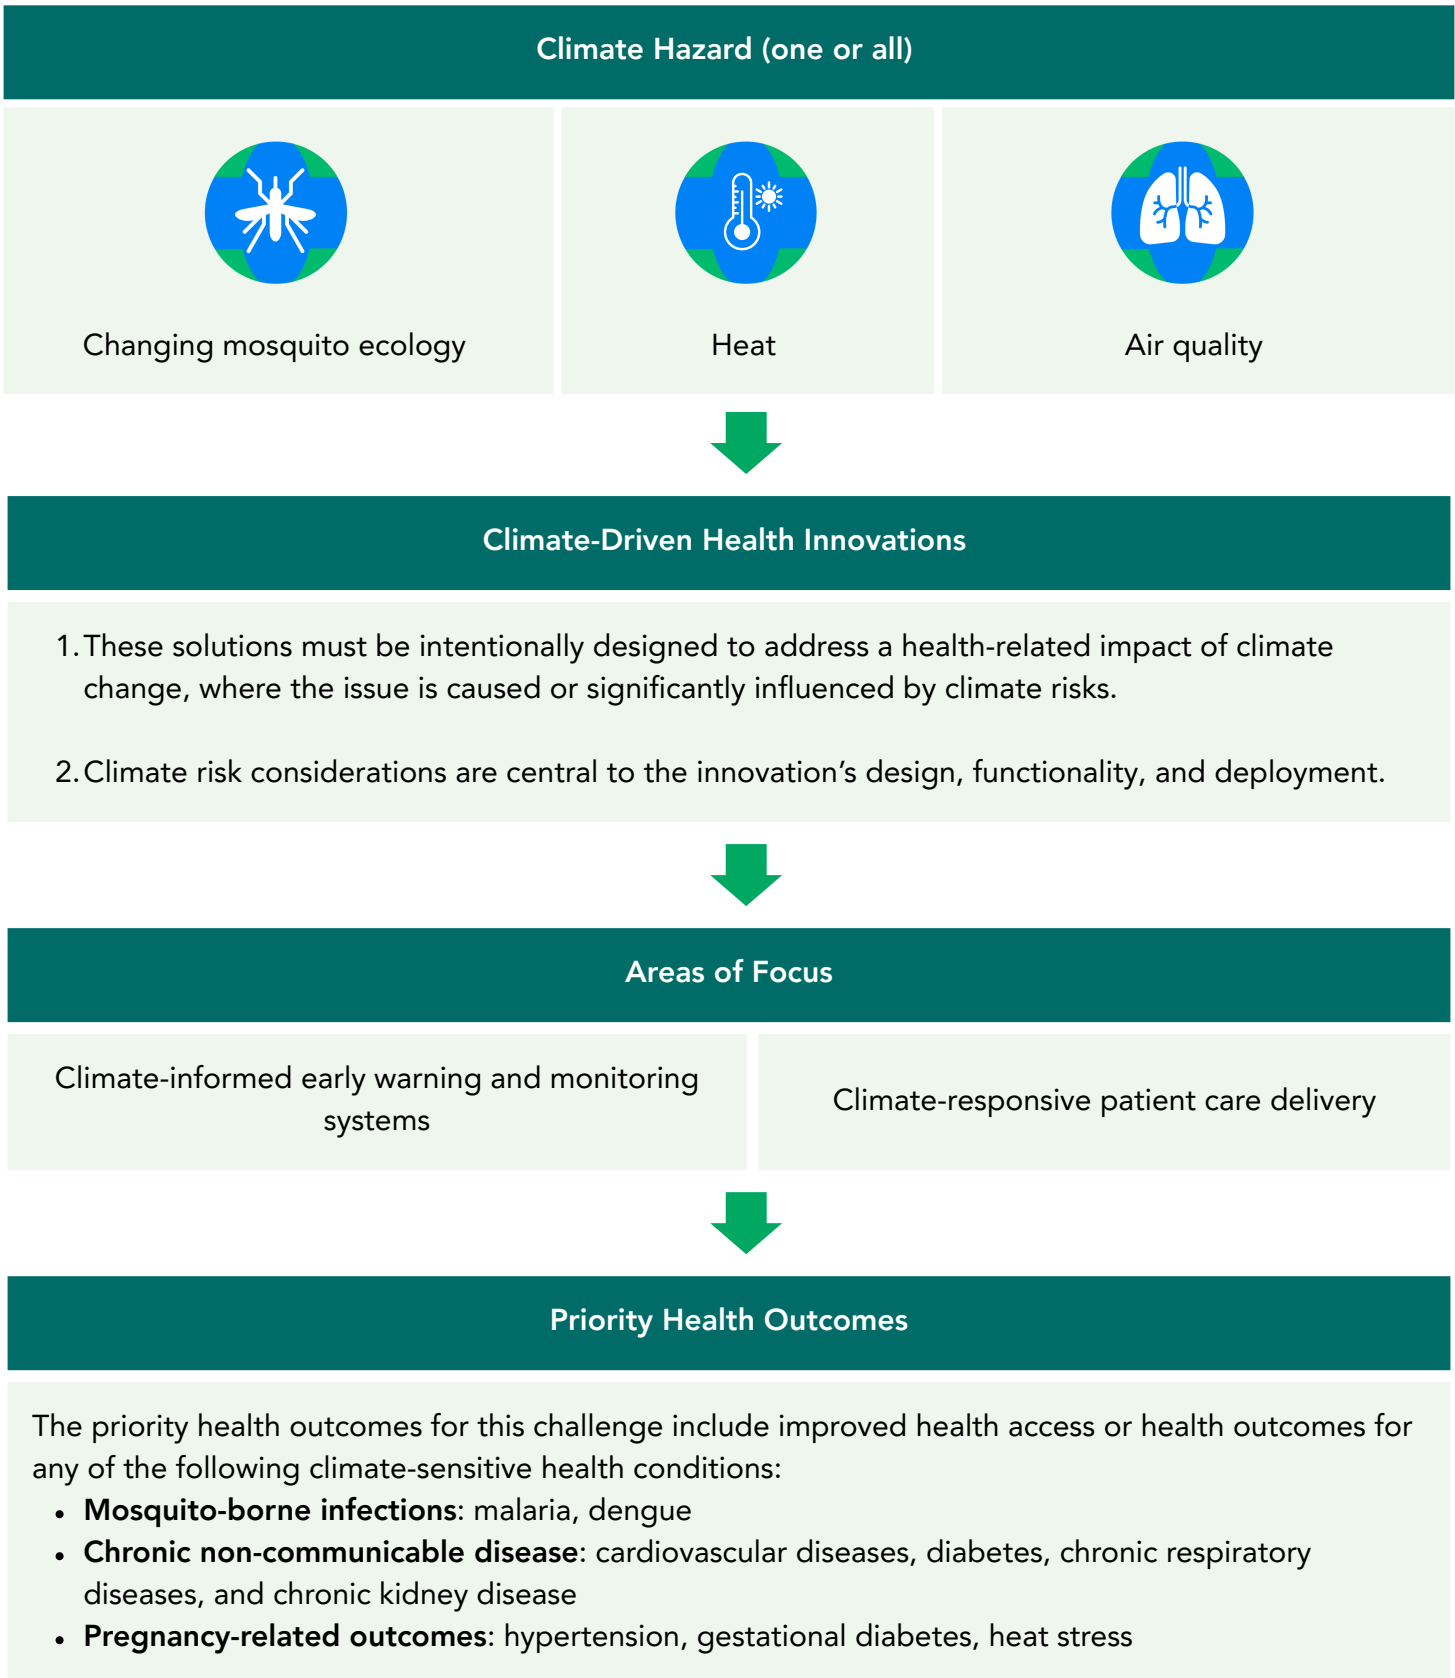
Climate Hazard (one or all)

Changing mosquito ecology

Heat

Air quality

Climate-Driven Health Innovations

1. These solutions must be intentionally designed to address a health-related impact of climate change, where the issue is caused or significantly influenced by climate risks.

2. Climate risk considerations are central to the innovation's design, functionality, and deployment.

Areas of Focus

Climate-informed early warning and monitoring systems

Climate-responsive patient care delivery

Priority Health Outcomes

The priority health outcomes for this challenge include improved health access or health outcomes for any of the following climate-sensitive health conditions:

- **Mosquito-borne infections**: malaria, dengue
- **Chronic non-communicable disease**: cardiovascular diseases, diabetes, chronic respiratory diseases, and chronic kidney disease
- **Pregnancy-related outcomes**: hypertension, gestational diabetes, heat stress